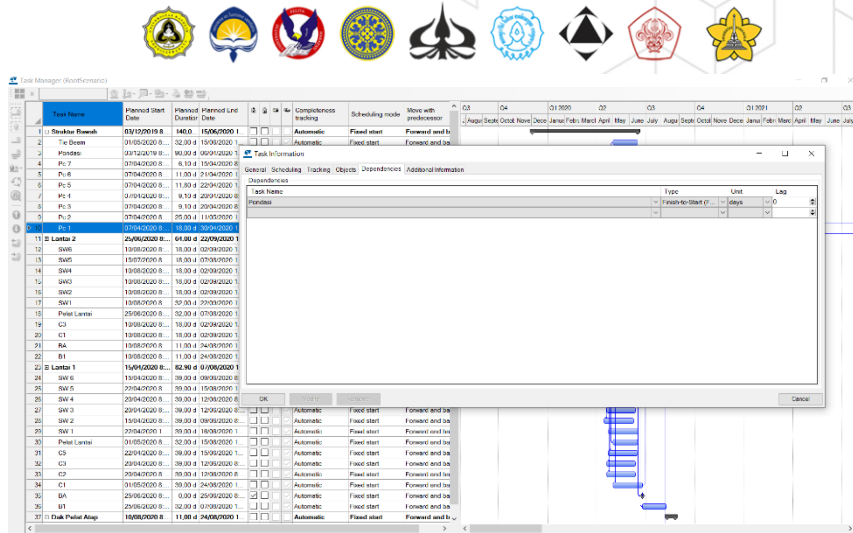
Task Manager (RootScenario)

| | Task Name | Planned Start Date | Planned Duration | Planned End Date | Completeness tracking | Scheduling mode | Move with predecessor |
|---|---|---|---|---|---|---|---|
| 1 | Struktur Bawah | 03/12/2019 8... | 140,0... | 15/06/2020 1... | Automatic | Fixed start | Forward and b... |
| 2 | Tie Beam | 01/05/2020 8... | 32,00 d | 15/06/2020 1... | | | |
| 3 | Pondasi | 03/12/2019 8... | 90,00 d | 09/04/2020 1... | | | |
| 4 | Pc 7 | 07/04/2020 8... | 6,10 d | 15/04/2020 8... | | | |
| 5 | Pc 6 | 07/04/2020 8... | 11,00 d | 21/04/2020 1... | | | |
| 6 | Pc 5 | 07/04/2020 8... | 11,80 d | 22/04/2020 1... | | | |
| 7 | Pc 4 | 07/04/2020 8... | 9,10 d | 20/04/2020 8... | | | |
| 8 | Pc 3 | 07/04/2020 8... | 9,10 d | 20/04/2020 8... | | | |
| 9 | Pc 2 | 07/04/2020 8... | 25,00 d | 11/05/2020 1... | | | |
| 10 | Pc 1 | 07/04/2020 8... | 18,00 d | 30/04/2020 1... | | | |
| 11 | Lantai 2 | 25/06/2020 8... | 61,00 d | 22/09/2020 1... | | | |
| 12 | SW6 | 19/08/2020 8... | 18,00 d | 02/09/2020 1... | | | |
| 13 | SW5 | 15/07/2020 8... | 18,00 d | 07/08/2020 1... | | | |
| 14 | SW4 | 19/08/2020 8... | 18,00 d | 02/09/2020 1... | | | |
| 15 | SW3 | 19/08/2020 8... | 18,00 d | 02/09/2020 1... | | | |
| 16 | SW2 | 19/08/2020 8... | 18,00 d | 02/09/2020 1... | | | |
| 17 | SW1 | 19/08/2020 8... | 32,00 d | 22/09/2020 1... | | | |
| 18 | Pelat Lantai | 25/06/2020 8... | 32,00 d | 07/08/2020 1... | | | |
| 19 | C3 | 19/08/2020 8... | 18,00 d | 02/09/2020 1... | | | |
| 20 | C1 | 19/08/2020 8... | 18,00 d | 02/09/2020 1... | | | |
| 21 | BA | 19/08/2020 8... | 11,00 d | 24/08/2020 1... | | | |
| 22 | B1 | 19/08/2020 8... | 11,00 d | 24/08/2020 1... | | | |
| 23 | Lantai 1 | 15/04/2020 8... | 82,90 d | 07/08/2020 1... | | | |
| 24 | SW 6 | 15/04/2020 8... | 18,00 d | 09/05/2020 1... | | | |
| 25 | SW 5 | 20/04/2020 8... | 30,00 d | 15/06/2020 1... | | | |
| 26 | SW 4 | 20/04/2020 8... | 32,00 d | 12/06/2020 8... | | | |
| 27 | SW 3 | 20/04/2020 8... | 39,00 d | 12/06/2020 8... | Automatic | Fixed start | Forward and ba... |
| 28 | SW 2 | 15/04/2020 8... | 39,00 d | 09/06/2020 8... | Automatic | Fixed start | Forward and ba... |
| 29 | SW 1 | 22/04/2020 1... | 39,00 d | 16/06/2020 1... | Automatic | Fixed start | Forward and ba... |
| 30 | Pelat Lantai | 01/05/2020 8... | 32,00 d | 15/06/2020 1... | Automatic | Fixed start | Forward and ba... |
| 31 | C5 | 22/04/2020 8... | 39,00 d | 15/06/2020 8... | Automatic | Fixed start | Forward and ba... |
| 32 | C3 | 29/04/2020 8... | 39,00 d | 15/06/2020 1... | Automatic | Fixed start | Forward and ba... |
| 33 | C2 | 29/04/2020 8... | 32,00 d | 12/06/2020 8... | Automatic | Fixed start | Forward and ba... |
| 34 | C1 | 01/05/2020 8... | 39,00 d | 24/06/2020 1... | Automatic | Fixed start | Forward and ba... |
| 35 | BA | 25/06/2020 8... | 0,00 d | 25/06/2020 8... | Automatic | Fixed start | Forward and ba... |
| 36 | B1 | 25/06/2020 8... | 32,00 d | 07/08/2020 1... | Automatic | Fixed start | Forward and ba... |
| 37 | Dak Pelat Atap | 10/08/2020 8... | 11,00 d | 24/08/2020 1... | Automatic | Fixed start | Forward and b... |

Q3 Q4 Q1 2020 Q2 Q3 Q4 Q1 2021 Q2 Q3
Augu Septe Octob Nove Dece Janua Febru March April May June July Augu Septe Octob Nove Dece Janua Febru Marc April May June July

Task Information
General Scheduling Tracking Objects Dependencies Additional Information
Dependencies

| Task Name | Type | Unit | Lag |
|---|---|---|---|
| Pondasi | Finish-to-Start (F... | days | 0 |

OK Apply Cancel